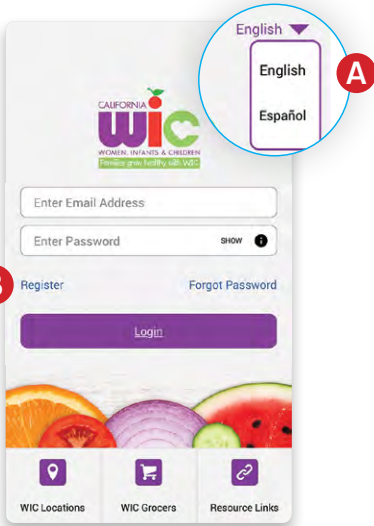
English

English

Español

A

CALIFORNIA
WIC
WOMEN, INFANTS & CHILDREN
Families grow healthy with WIC

Enter Email Address

Enter Password

SHOW

B

Register

Forgot Password

Login

WIC Locations

WIC Grocers

Resource Links